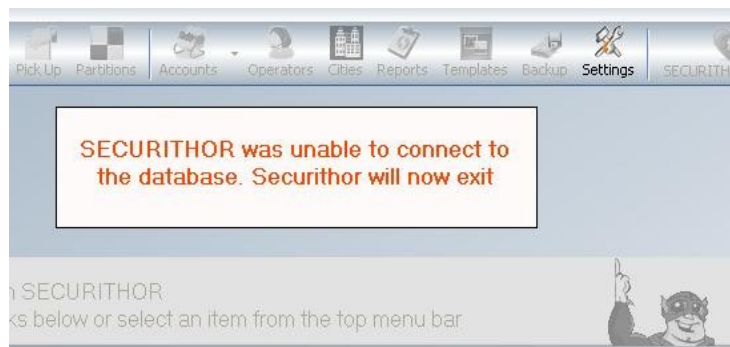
Pick Up Partitions Accounts Operators Cities Reports Templates Backup Settings SECURITH

SECURITHOR was unable to connect to the database. Securithor will now exit

n SECURITHOR
ks below or select an item from the top menu bar